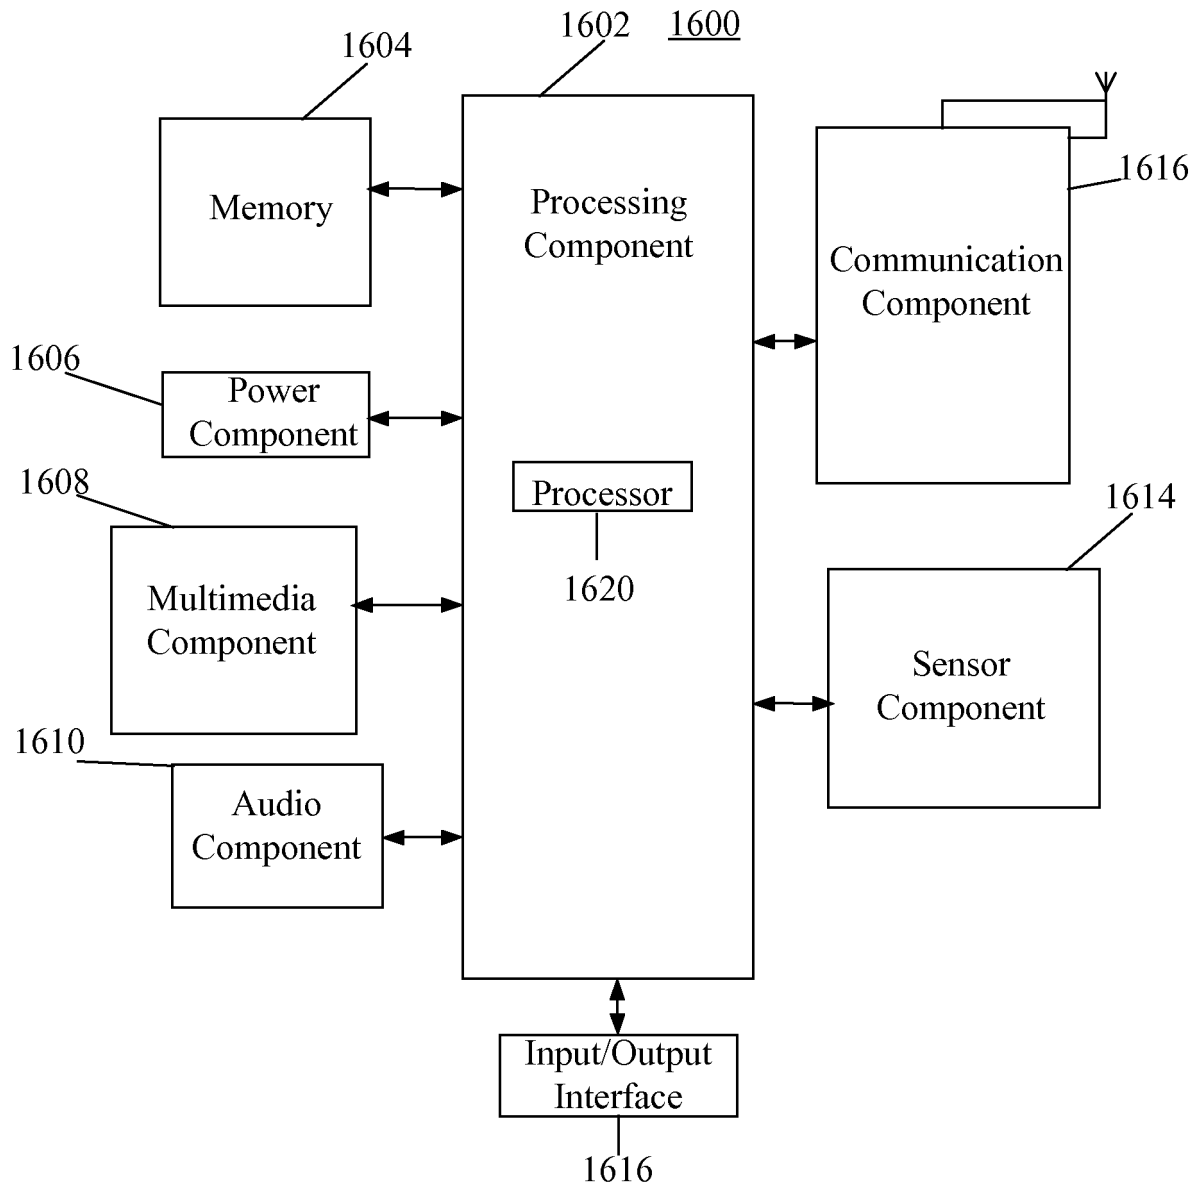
1602

1600

1604

Memory

Processing Component

1616

Communication Component

1606

Power Component

1608

Processor

1620

1614

Multimedia Component

Sensor Component

1610

Audio Component

Input/Output Interface

1616